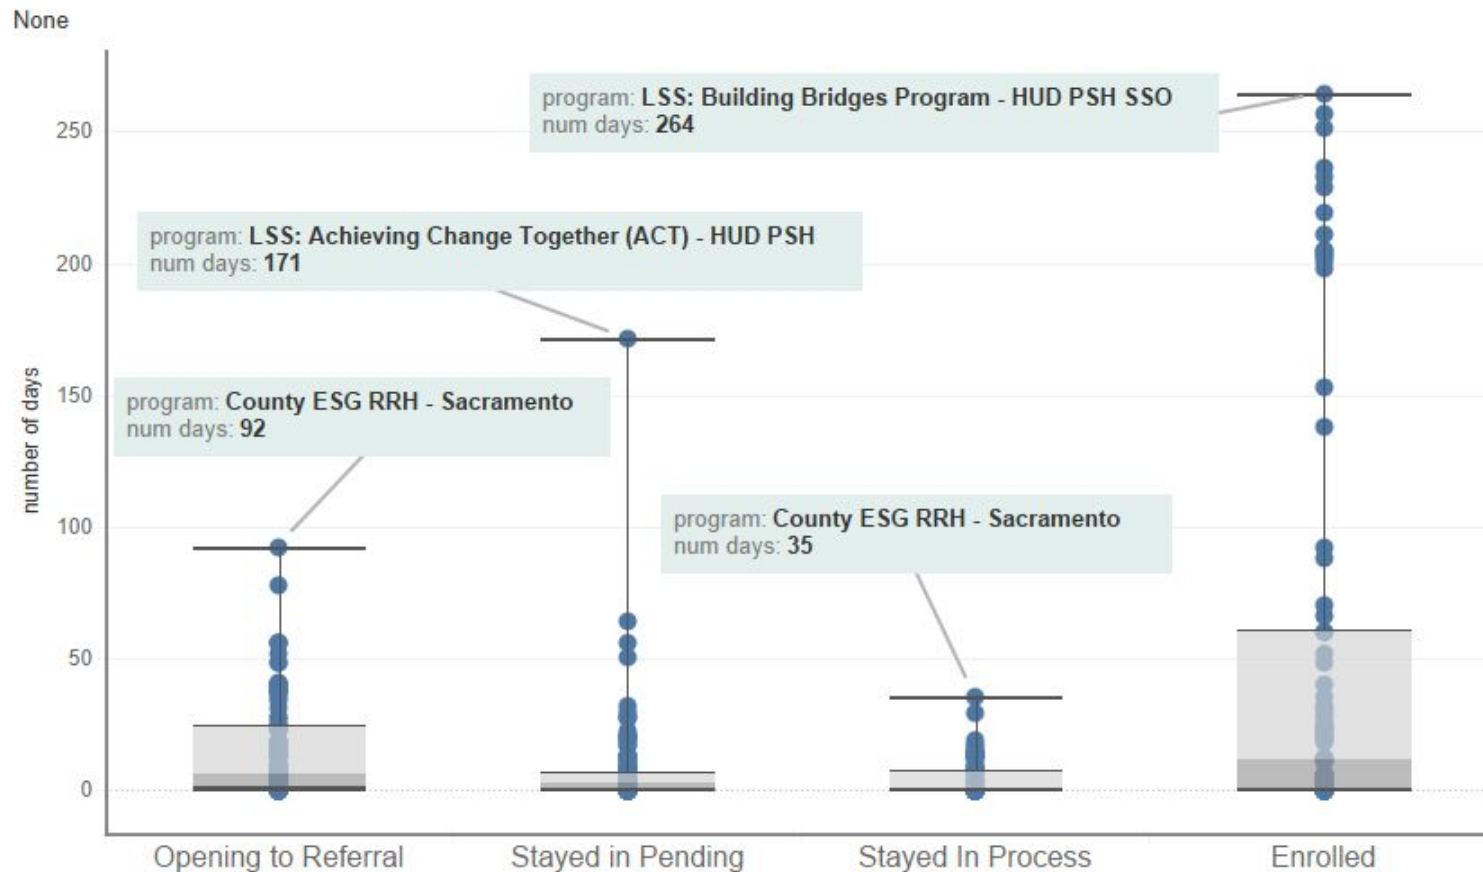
None

program: LSS: Building Bridges Program - HUD PSH SSO
num days: 264

program: LSS: Achieving Change Together (ACT) - HUD PSH
num days: 171

program: County ESG RRH - Sacramento
num days: 92

program: County ESG RRH - Sacramento
num days: 35

250
200
150
100
50
0

number of days

Opening to Referral
Stayed in Pending
Stayed In Process
Enrolled